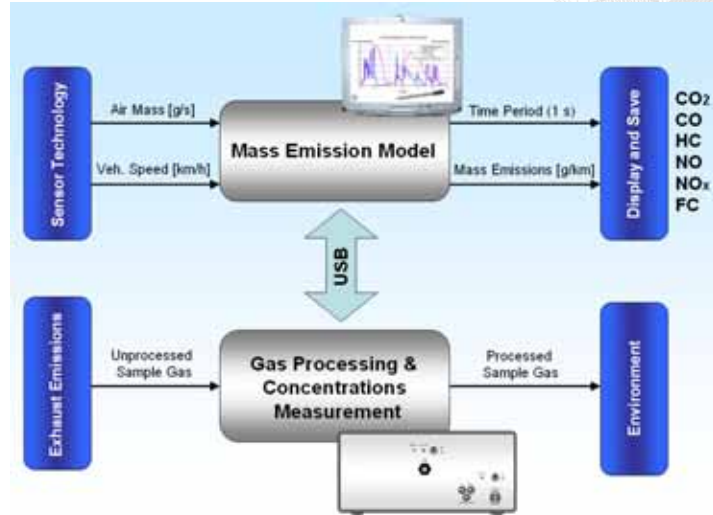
Sensor Technology

Air Mass [g/s]

Veh. Speed [km/h]

Mass Emission Model

Time Period (1 s)

Mass Emissions [g/km]

Display and Save

$CO_2$
CO
HC
NO
$NO_x$
FC

USB

Exhaust Emissions

Unprocessed Sample Gas

Gas Processing & Concentrations Measurement

Processed Sample Gas

Environment